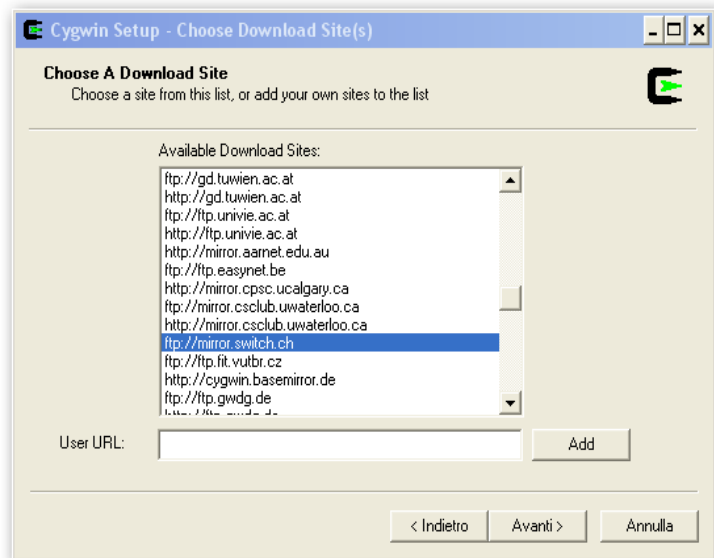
Cygwin Setup - Choose Download Site(s)

Choose A Download Site
Choose a site from this list, or add your own sites to the list

Available Download Sites:

ftp://gd.tuwien.ac.at
http://gd.tuwien.ac.at
ftp://ftp.univie.ac.at
http://ftp.univie.ac.at
http://mirror.aarnet.edu.au
ftp://ftp.easynet.be
http://mirror.cpsc.ucalgary.ca
ftp://mirror.csclub.uwaterloo.ca
http://mirror.csclub.uwaterloo.ca
ftp://mirror.switch.ch
ftp://ftp.fit.vutbr.cz
http://cygwin.basemirror.de
ftp://ftp.gwdg.de
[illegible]

User URL:

Add

< Indietro

Avanti >

Annulla